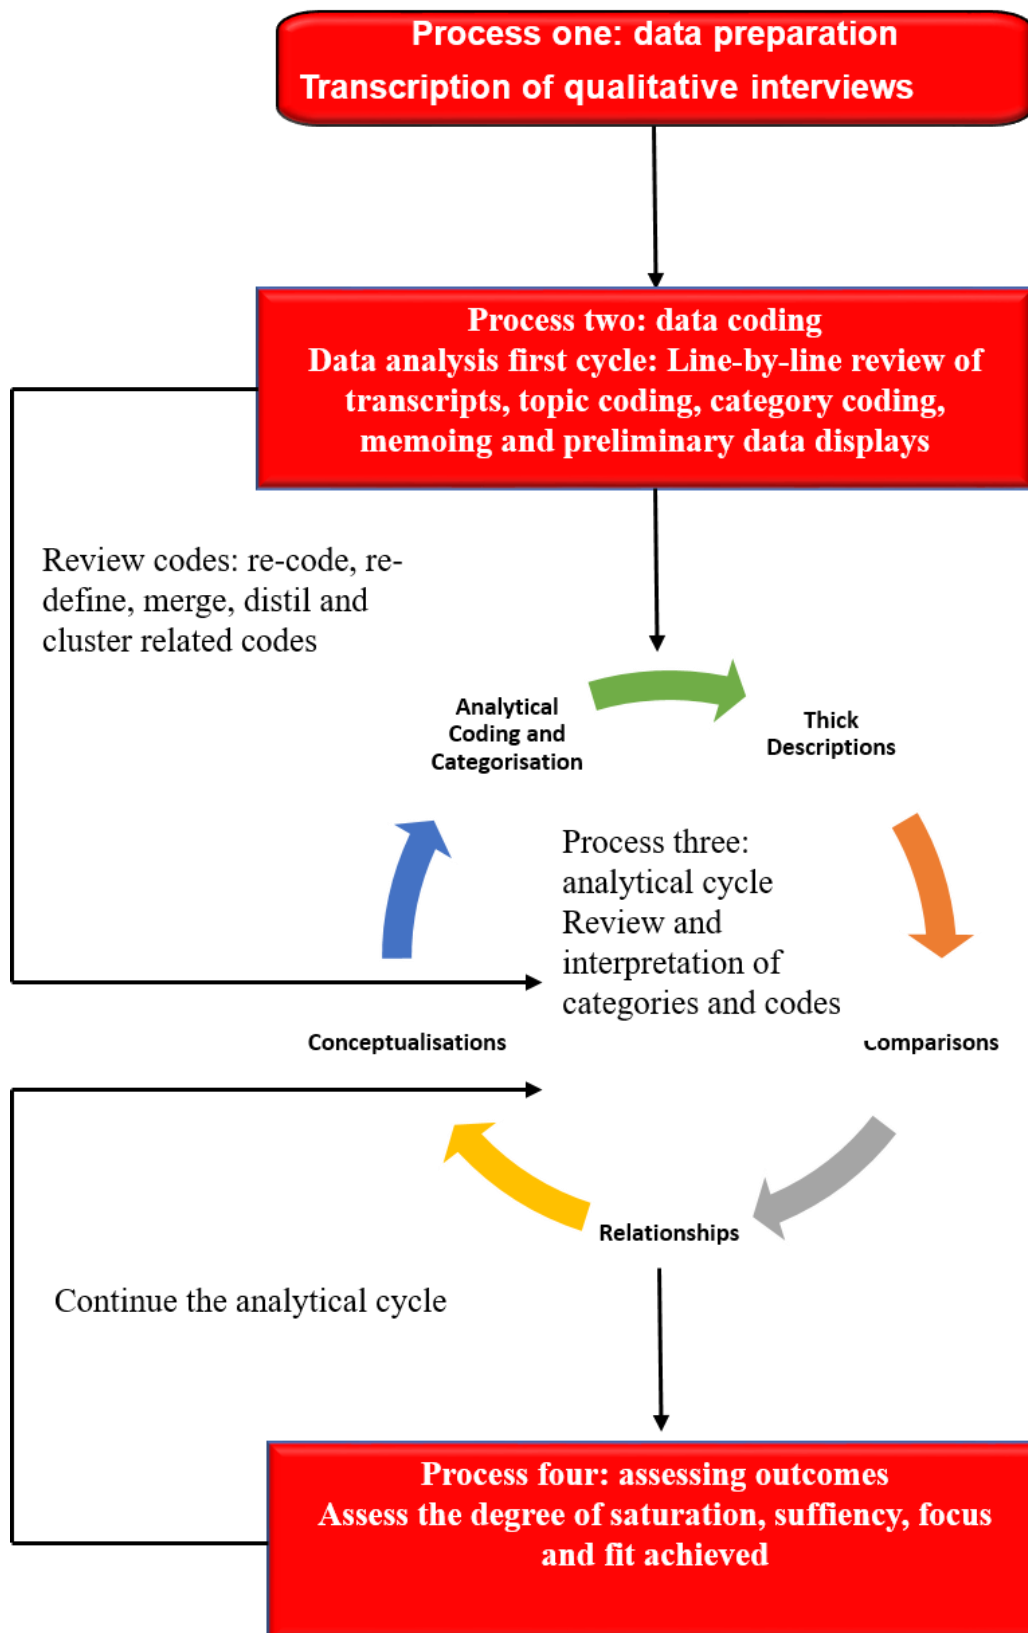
Process one: data preparation
Transcription of qualitative interviews

Process two: data coding
Data analysis first cycle: Line-by-line review of transcripts, topic coding, category coding, memoing and preliminary data displays

Review codes: re-code, re-define, merge, distil and cluster related codes

Analytical Coding and Categorisation

Thick Descriptions

Process three: analytical cycle
Review and interpretation of categories and codes

Conceptualisations

Comparisons

Relationships

Continue the analytical cycle

Process four: assessing outcomes
Assess the degree of saturation, suffiency, focus and fit achieved